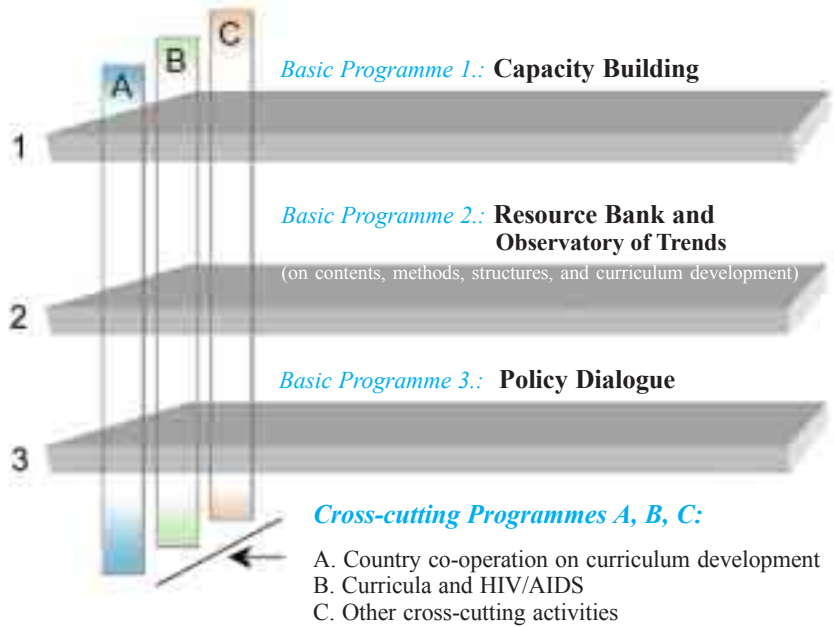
C
B
A

Basic Programme 1.: Capacity Building

1

Basic Programme 2.: Resource Bank and Observatory of Trends
(on contents, methods, structures, and curriculum development)

2

Basic Programme 3.: Policy Dialogue

3

Cross-cutting Programmes A, B, C:

A. Country co-operation on curriculum development
B. Curricula and HIV/AIDS
C. Other cross-cutting activities